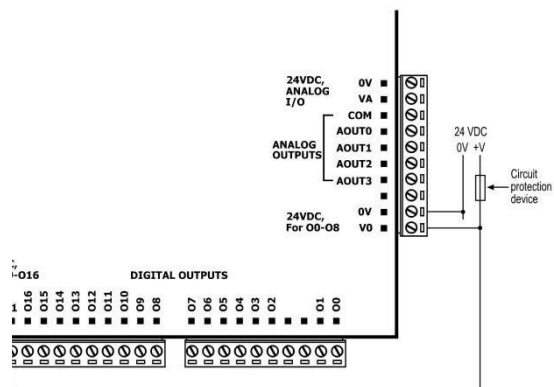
24VDC, ANALOG I/O

0V
VA
COM
AOUT0
AOUT1
AOUT2
AOUT3

ANALOG OUTPUTS

0V
V0

24VDC, For O0-O8

24 VDC
0V +V

Circuit protection device

-O16

DIGITAL OUTPUTS

O16 O15 O14 O13 O12 O11 O10 O9 O8 O7 O6 O5 O4 O3 O2 O1 O0